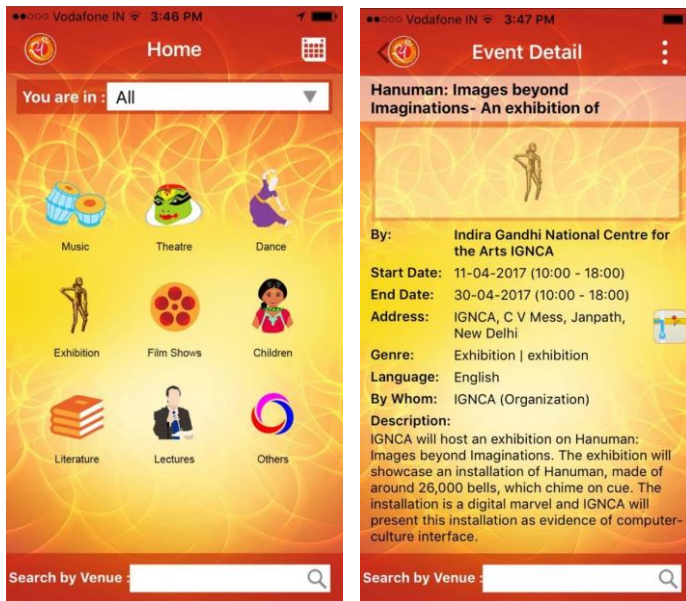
●●○○○ Vodafone IN 3:46 PM

Home

You are in : All

Music

Theatre

Dance

Exhibition

Film Shows

Children

Literature

Lectures

Others

Search by Venue :

●●○○○ Vodafone IN 3:47 PM

Event Detail

Hanuman: Images beyond Imaginations- An exhibition of

By: Indira Gandhi National Centre for the Arts IGNCA

Start Date: 11-04-2017 (10:00 - 18:00)

End Date: 30-04-2017 (10:00 - 18:00)

Address: IGNCA, C V Mess, Janpath, New Delhi

Genre: Exhibition | exhibition

Language: English

By Whom: IGNCA (Organization)

Description:

IGNCA will host an exhibition on Hanuman: Images beyond Imaginations. The exhibition will showcase an installation of Hanuman, made of around 26,000 bells, which chime on cue. The installation is a digital marvel and IGNCA will present this installation as evidence of computer-culture interface.

Search by Venue :